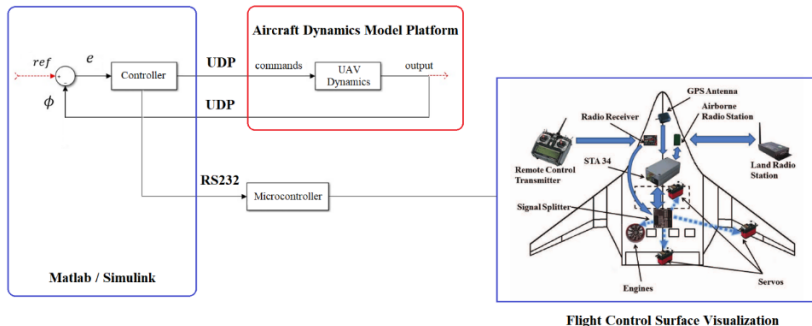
Aircraft Dynamics Model Platform

$ref$

$e$

Controller

UDP

commands

UAV Dynamics

output

$\phi$

UDP

RS232

Microcontroller

Matlab / Simulink

GPS Antenna

Radio Receiver

Airborne Radio Station

Remote Control Transmitter

STA 34

Land Radio Station

Signal Splitter

Engines

Servos

Flight Control Surface Visualization